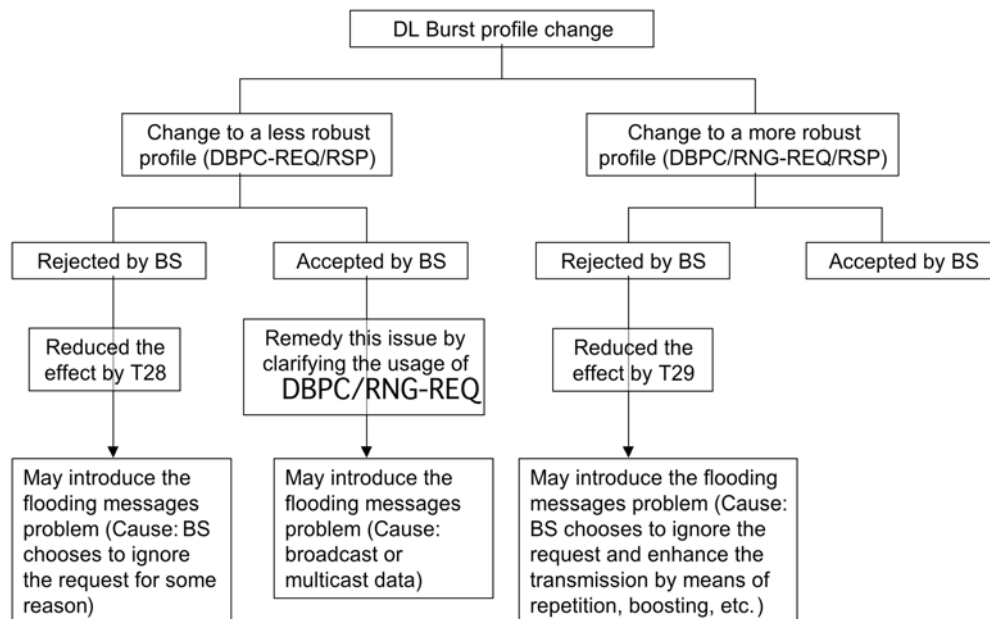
DL Burst profile change

Change to a less robust profile (DBPC-REQ/RSP)

Change to a more robust profile (DBPC/RNG-REQ/RSP)

Rejected by BS

Accepted by BS

Rejected by BS

Accepted by BS

Reduced the effect by T28

Remedy this issue by clarifying the usage of DBPC/RNG-REQ

Reduced the effect by T29

May introduce the flooding messages problem (Cause: BS chooses to ignore the request for some reason)

May introduce the flooding messages problem (Cause: broadcast or multicast data)

May introduce the flooding messages problem (Cause: BS chooses to ignore the request and enhance the transmission by means of repetition, boosting, etc.)